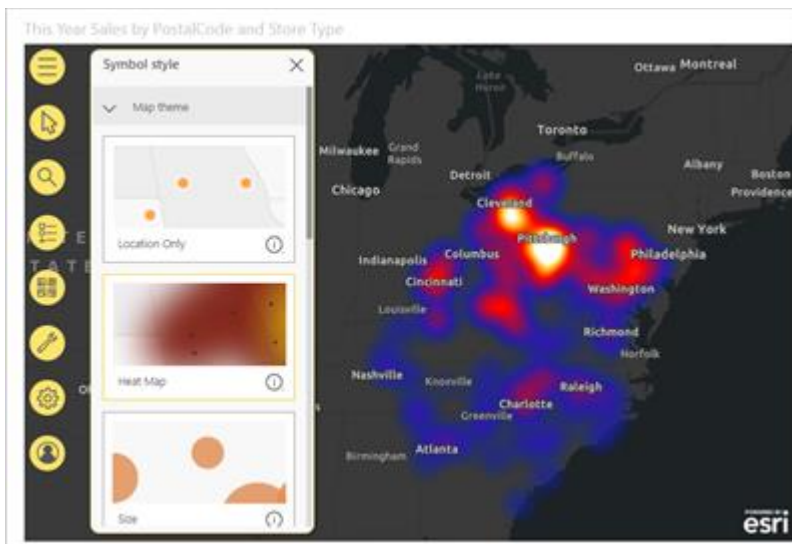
This Year Sales by PostalCode and Store Type

Symbol style

Map theme

Location Only

Heat Map

Size

Ottawa Montreal
Lake Huron
Toronto
Milwaukee
Grand Rapids
Buffalo
Albany
Boston
Providence
Chicago
Detroit
Cleveland
Pittsburgh
New York
Indianapolis
Columbus
Philadelphia
Cincinnati
Washington
Louisville
Richmond
Norfolk
Nashville
Knoxville
Raleigh
Charlotte
Greenville
Atlanta
Birmingham

POWERED BY
esri